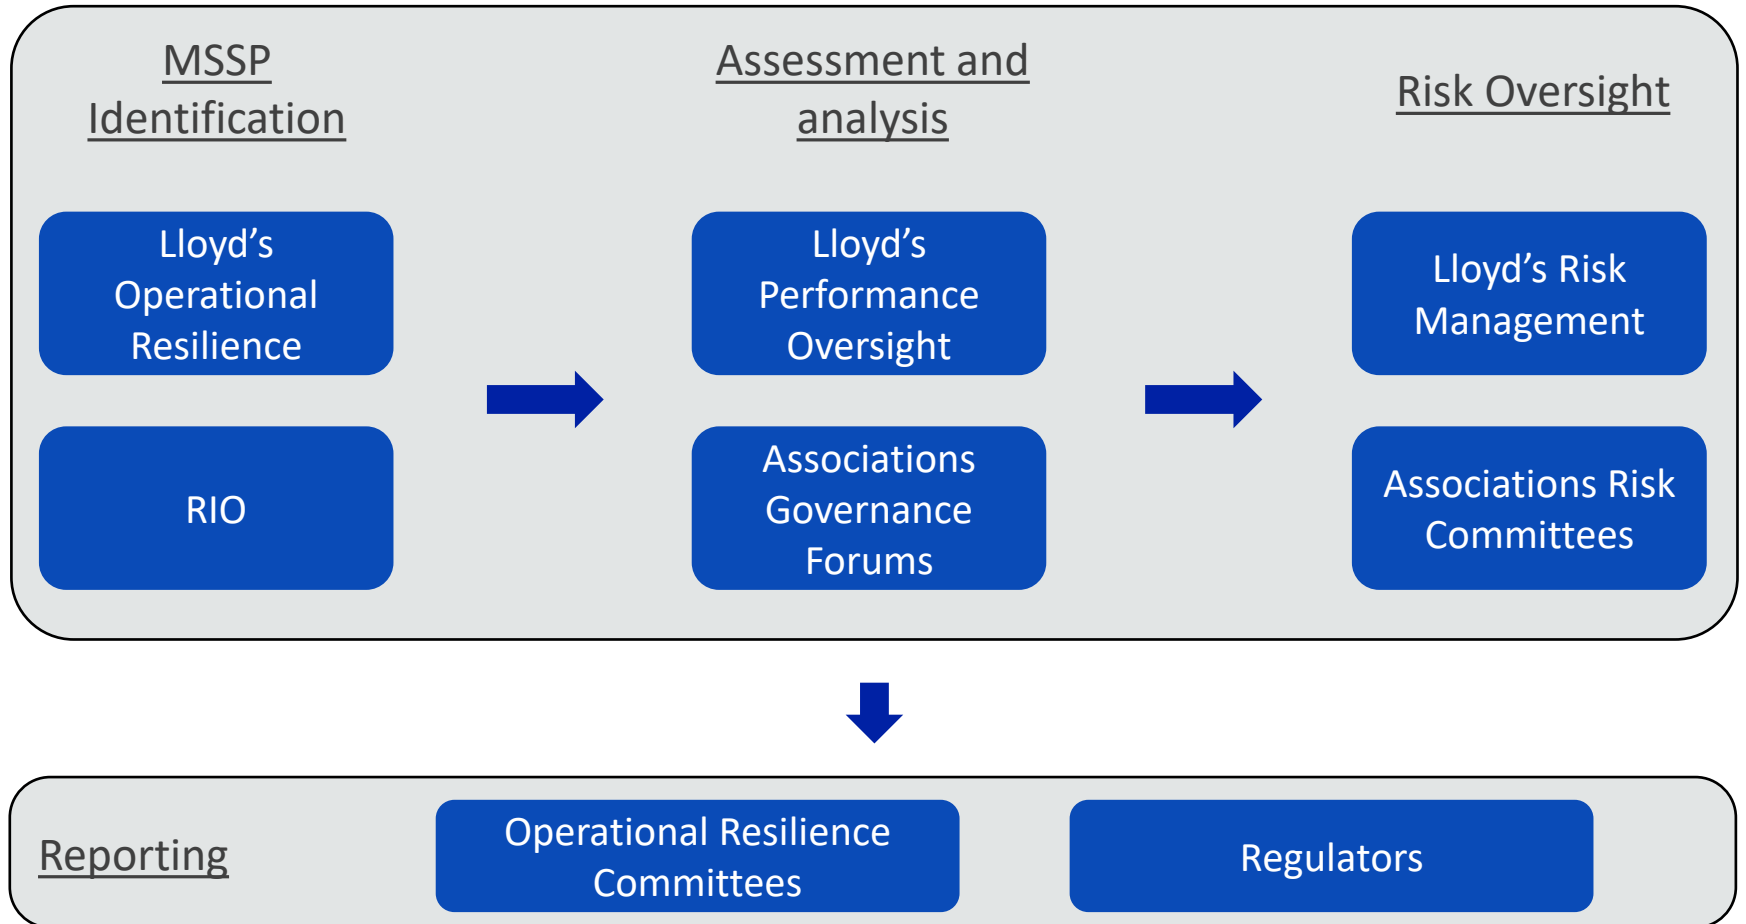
MSSP Identification

Assessment and analysis

Risk Oversight

Lloyd’s Operational Resilience

RIO

Lloyd’s Performance Oversight

Associations Governance Forums

Lloyd’s Risk Management

Associations Risk Committees

Reporting

Operational Resilience Committees

Regulators